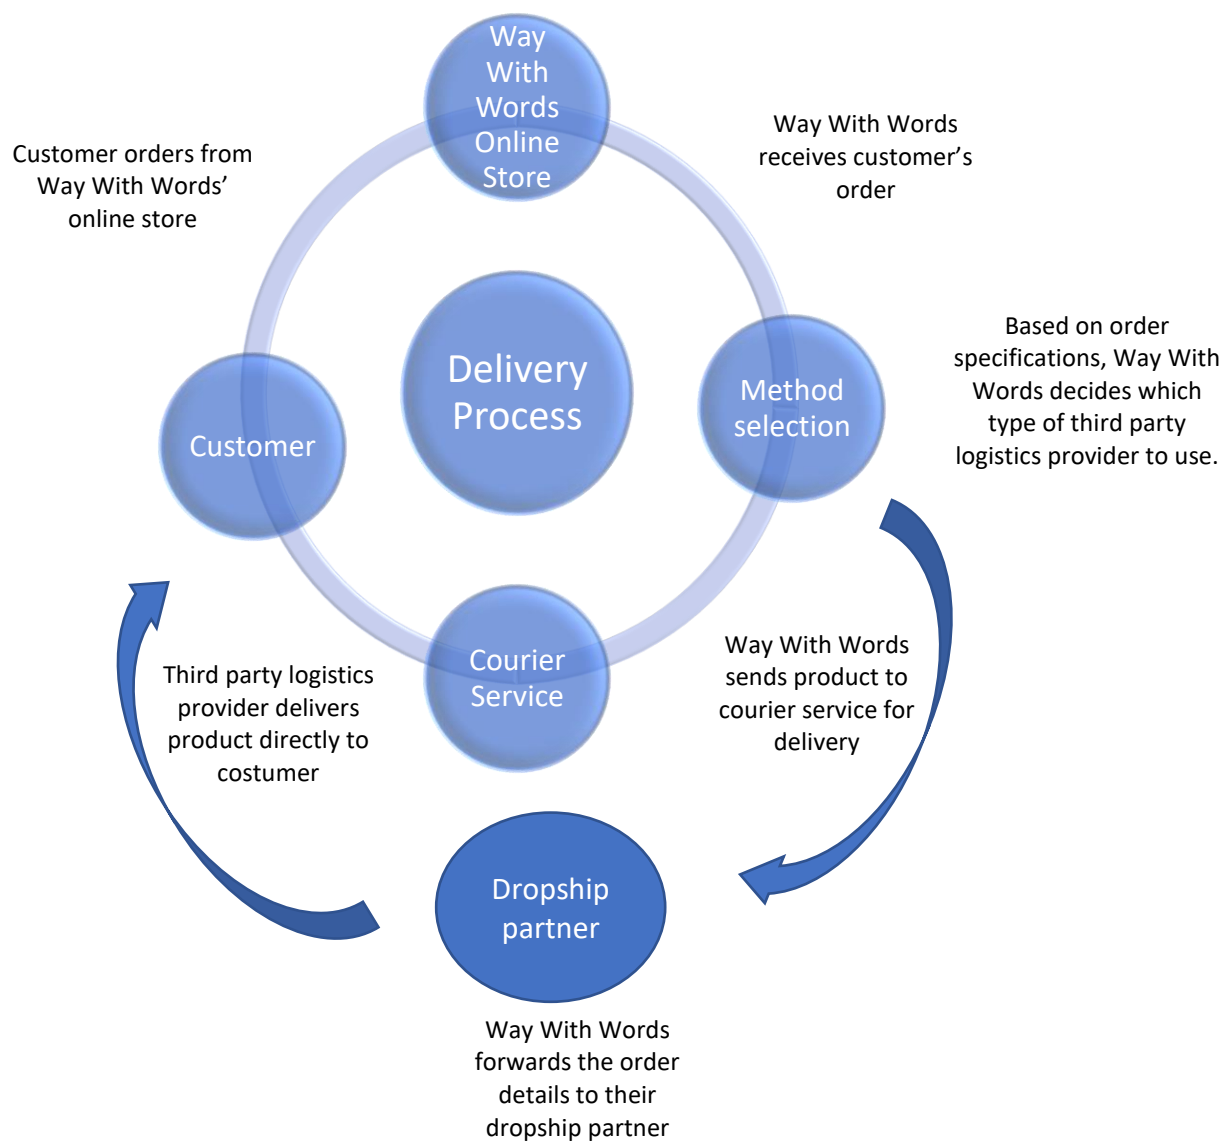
Way With Words Online Store

Customer orders from Way With Words' online store

Way With Words receives customer's order

Delivery Process

Customer

Method selection

Based on order specifications, Way With Words decides which type of third party logistics provider to use.

Courier Service

Third party logistics provider delivers product directly to costumer

Way With Words sends product to courier service for delivery

Dropship partner

Way With Words forwards the order details to their dropship partner